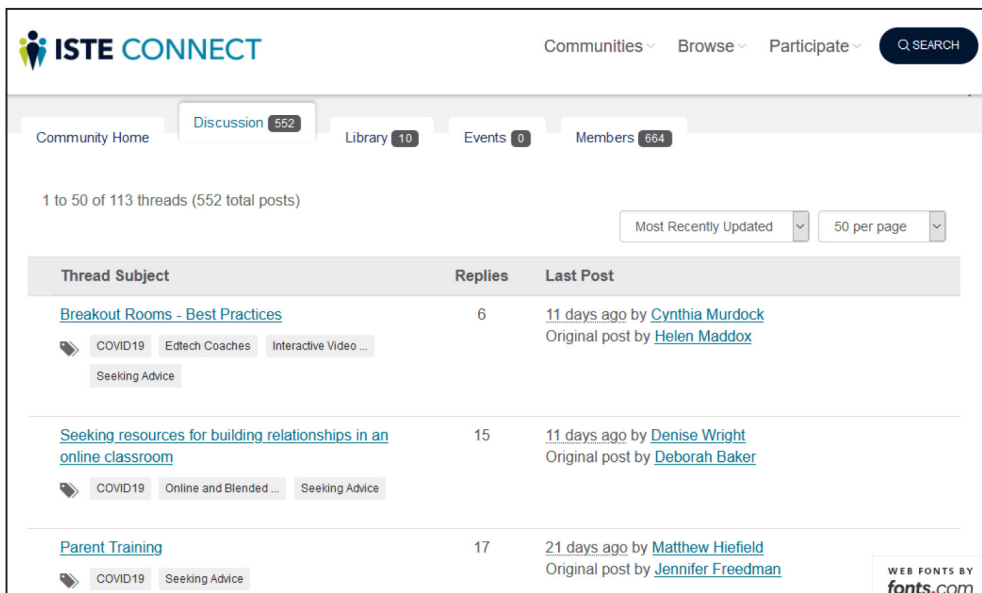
ISTE CONNECT

Communities Browse Participate SEARCH

Community Home

Discussion 552

Library 10

Events 0

Members 664

1 to 50 of 113 threads (552 total posts)

Most Recently Updated

50 per page

| Thread Subject | Replies | Last Post |
|---|---|---|
| Breakout Rooms - Best Practices<br>COVID19 Edtech Coaches Interactive Video ... Seeking Advice | 6 | 11 days ago by Cynthia Murdock<br>Original post by Helen Maddox |
| Seeking resources for building relationships in an online classroom<br>COVID19 Online and Blended ... Seeking Advice | 15 | 11 days ago by Denise Wright<br>Original post by Deborah Baker |
| Parent Training<br>COVID19 Seeking Advice | 17 | 21 days ago by Matthew Hiefield<br>Original post by Jennifer Freedman |

WEB FONTS BY fonts.com